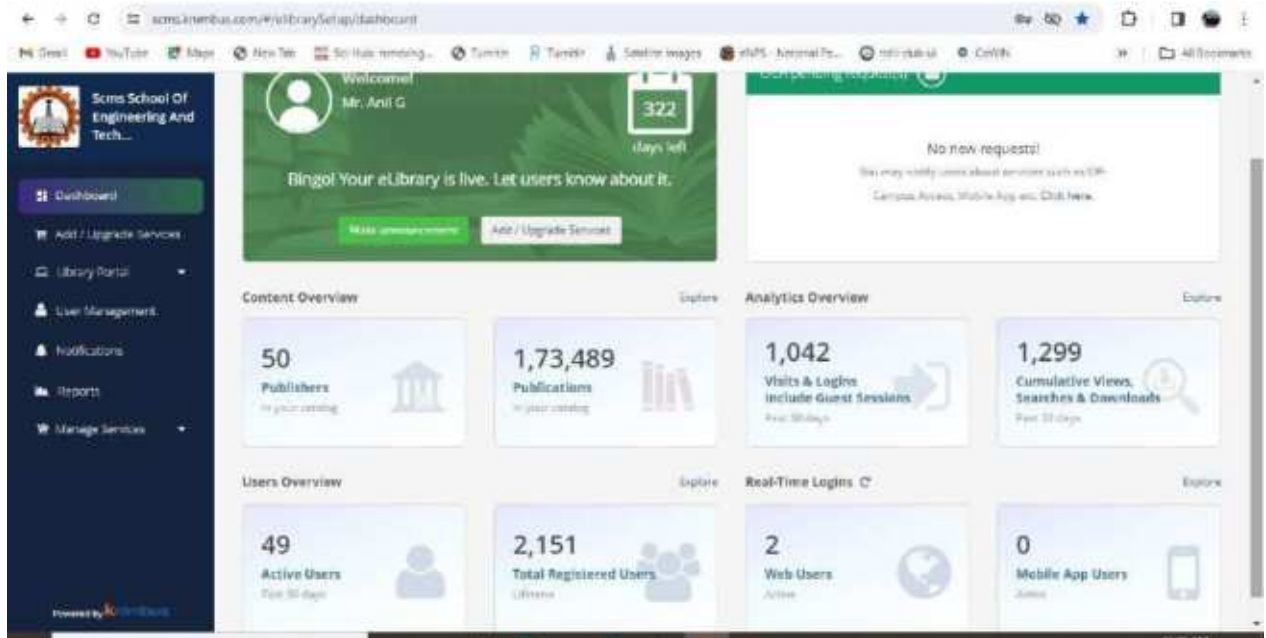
scms.knimbus.com/#/elibrarySetup/dashboard

Gmail YouTube Maps New Tab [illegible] Tumblr Tumblr Satellite images eNPS - National Pe... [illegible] CoWIN All Bookmarks

Scms School Of Engineering And Tech...

Dashboard
Add / Upgrade Services
Library Portal
User Management
Notifications
Reports
Manage Services

Powered by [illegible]

Welcome!
Mr. Anil G
322
days left
Bingo! Your eLibrary is live. Let users know about it.
Make announcement
Add / Upgrade Services

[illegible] pending requests

No new requests!
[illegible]
Campus Access, Mobile App etc. Click here.

Content Overview
Explore
50
Publishers
In your catalog
1,73,489
Publications
In your catalog

Analytics Overview
Explore
1,042
Visits & Logins
Include Guest Sessions
Past 30 days
1,299
Cumulative Views, Searches & Downloads
Past 30 days

Users Overview
Explore
49
Active Users
Past 30 days
2,151
Total Registered Users
Lifetime

Real-Time Logins
Explore
2
Web Users
Active
0
Mobile App Users
Active